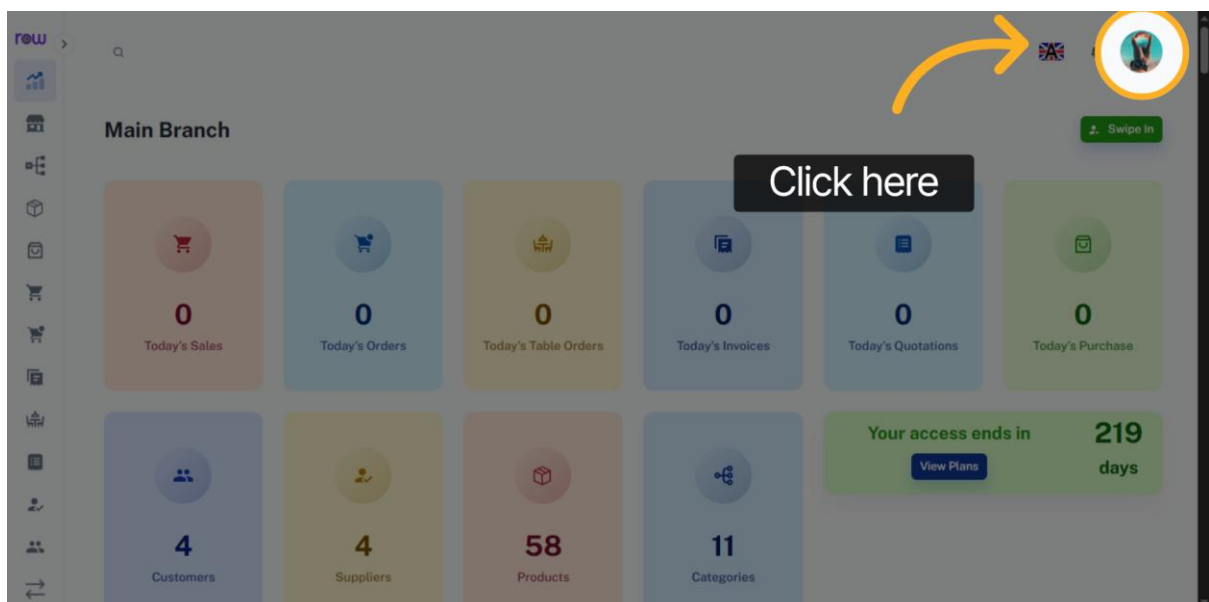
row

Main Branch

Swipe In

Click here

0
Today's Sales

0
Today's Orders

0
Today's Table Orders

0
Today's Invoices

0
Today's Quotations

0
Today's Purchase

4
Customers

4
Suppliers

58
Products

11
Categories

Your access ends in 219 days

View Plans